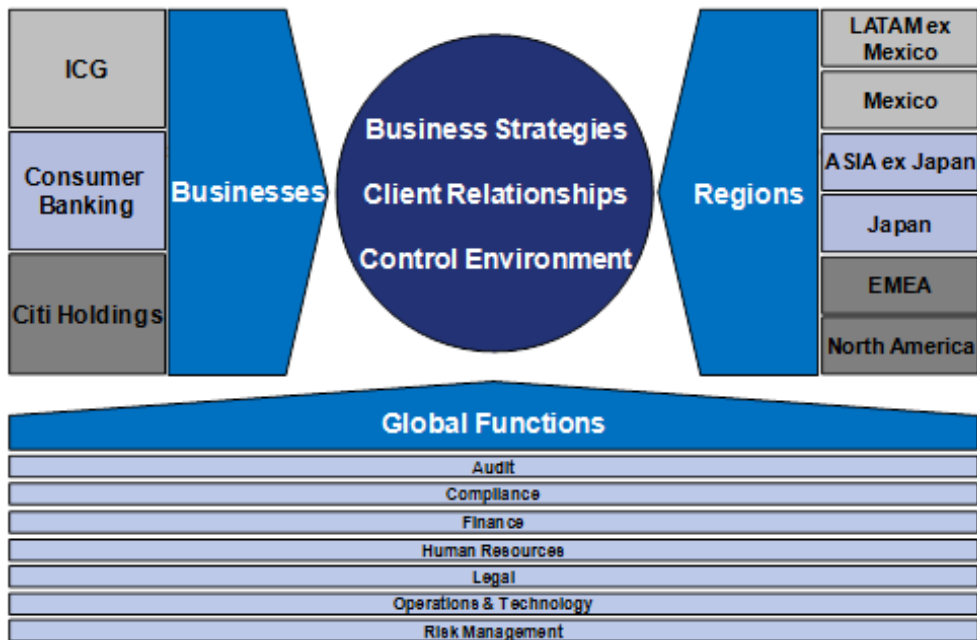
ICG

Consumer Banking

Citi Holdings

Businesses

Business Strategies

Client Relationships

Control Environment

Regions

LATAM ex Mexico

Mexico

ASIA ex Japan

Japan

EMEA

North America

Global Functions

Audit

Compliance

Finance

Human Resources

Legal

Operations & Technology

Risk Management